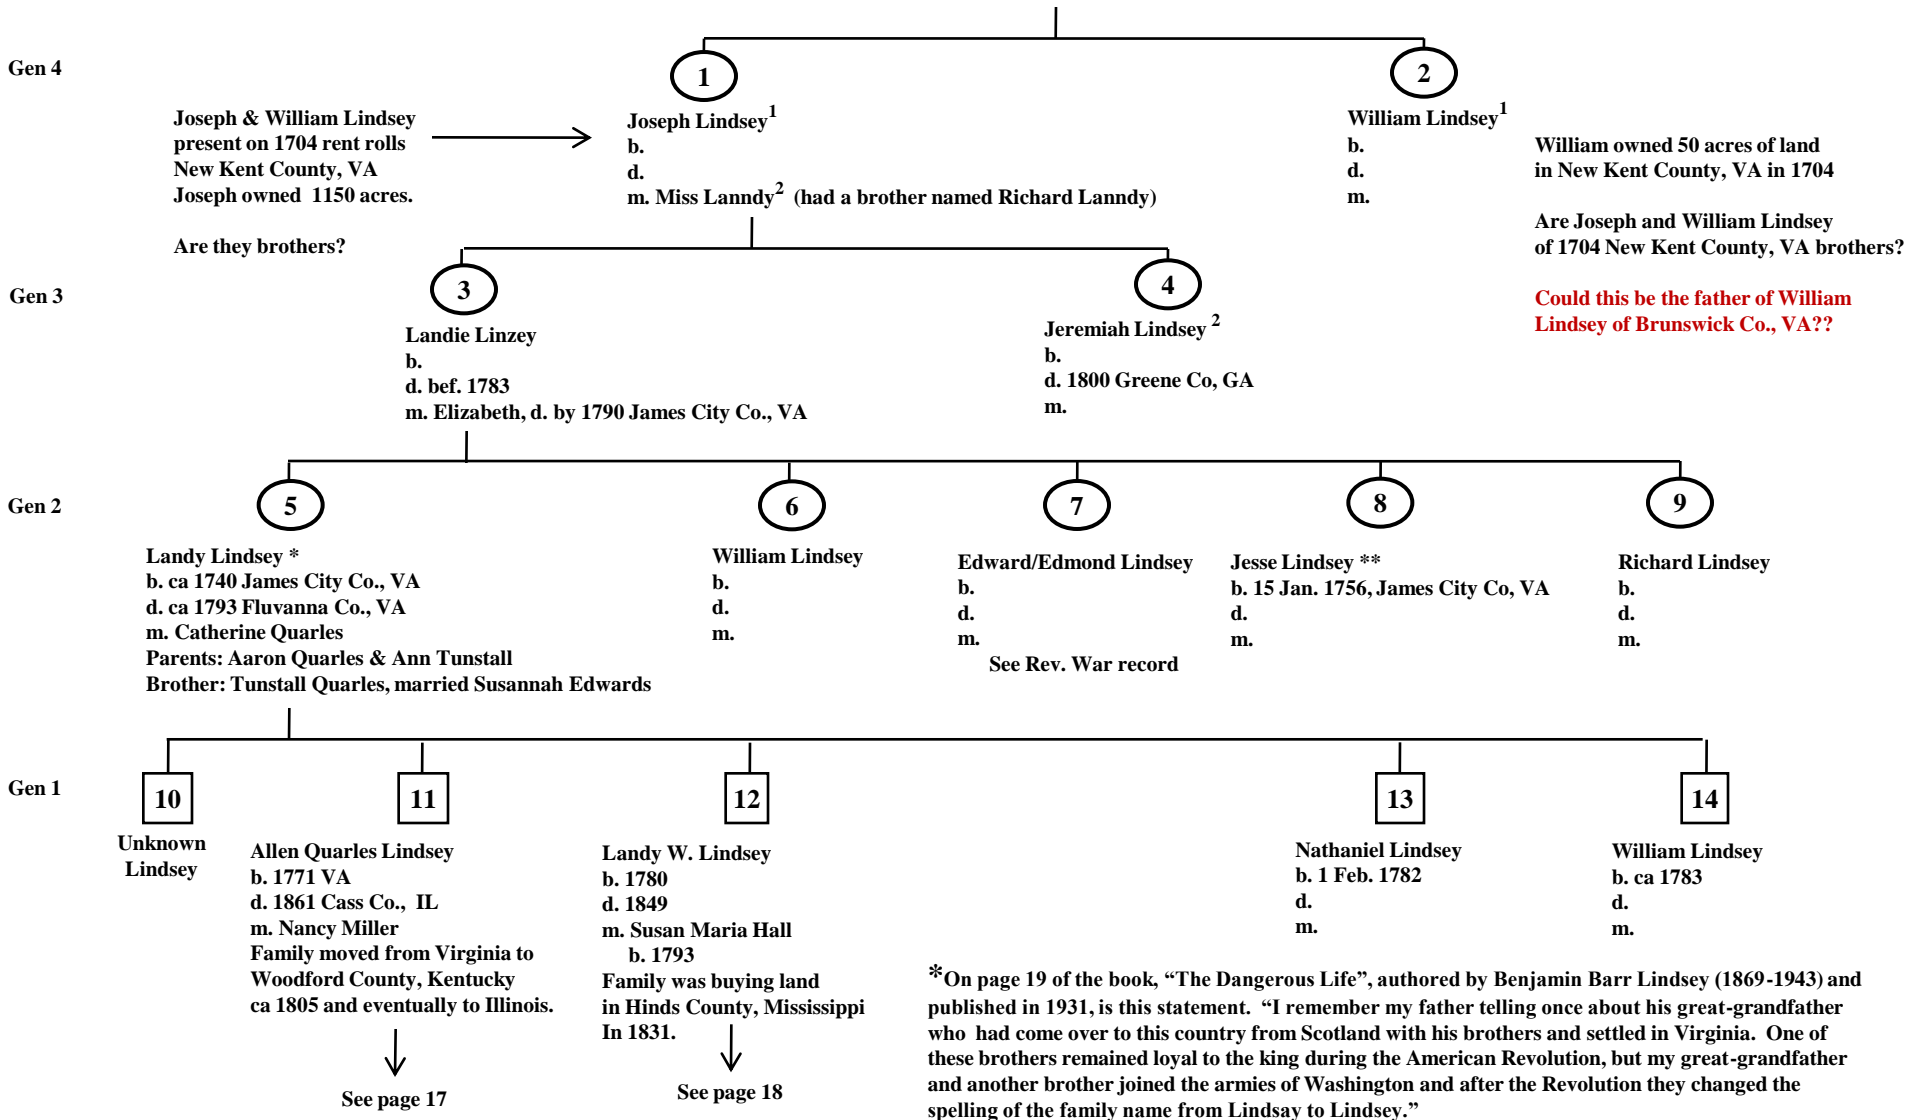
Gen 4

Joseph & William Lindsey present on 1704 rent rolls New Kent County, VA Joseph owned 1150 acres.

Are they brothers?

1

Joseph Lindsey$^1$
b.
d.
m. Miss Lanndy$^2$ (had a brother named Richard Lanndy)

2

William Lindsey$^1$
b.
d.
m.

William owned 50 acres of land in New Kent County, VA in 1704

Are Joseph and William Lindsey of 1704 New Kent County, VA brothers?

Could this be the father of William Lindsey of Brunswick Co., VA??

Gen 3

3

Landie Linzey
b.
d. bef. 1783
m. Elizabeth, d. by 1790 James City Co., VA

4

Jeremiah Lindsey $^2$
b.
d. 1800 Greene Co, GA
m.

Gen 2

5

Landy Lindsey *
b. ca 1740 James City Co., VA
d. ca 1793 Fluvanna Co., VA
m. Catherine Quarles
Parents: Aaron Quarles & Ann Tunstall
Brother: Tunstall Quarles, married Susannah Edwards

6

William Lindsey
b.
d.
m.

7

Edward/Edmond Lindsey
b.
d.
m.
See Rev. War record

8

Jesse Lindsey **
b. 15 Jan. 1756, James City Co, VA
d.
m.

9

Richard Lindsey
b.
d.
m.

Gen 1

10

Unknown Lindsey

11

Allen Quarles Lindsey
b. 1771 VA
d. 1861 Cass Co., IL
m. Nancy Miller
Family moved from Virginia to Woodford County, Kentucky ca 1805 and eventually to Illinois.

See page 17

12

Landy W. Lindsey
b. 1780
d. 1849
m. Susan Maria Hall
b. 1793
Family was buying land in Hinds County, Mississippi In 1831.

See page 18

13

Nathaniel Lindsey
b. 1 Feb. 1782
d.
m.

14

William Lindsey
b. ca 1783
d.
m.

*On page 19 of the book, "The Dangerous Life", authored by Benjamin Barr Lindsey (1869-1943) and published in 1931, is this statement. "I remember my father telling once about his great-grandfather who had come over to this country from Scotland with his brothers and settled in Virginia. One of these brothers remained loyal to the king during the American Revolution, but my great-grandfather and another brother joined the armies of Washington and after the Revolution they changed the spelling of the family name from Lindsay to Lindsey."